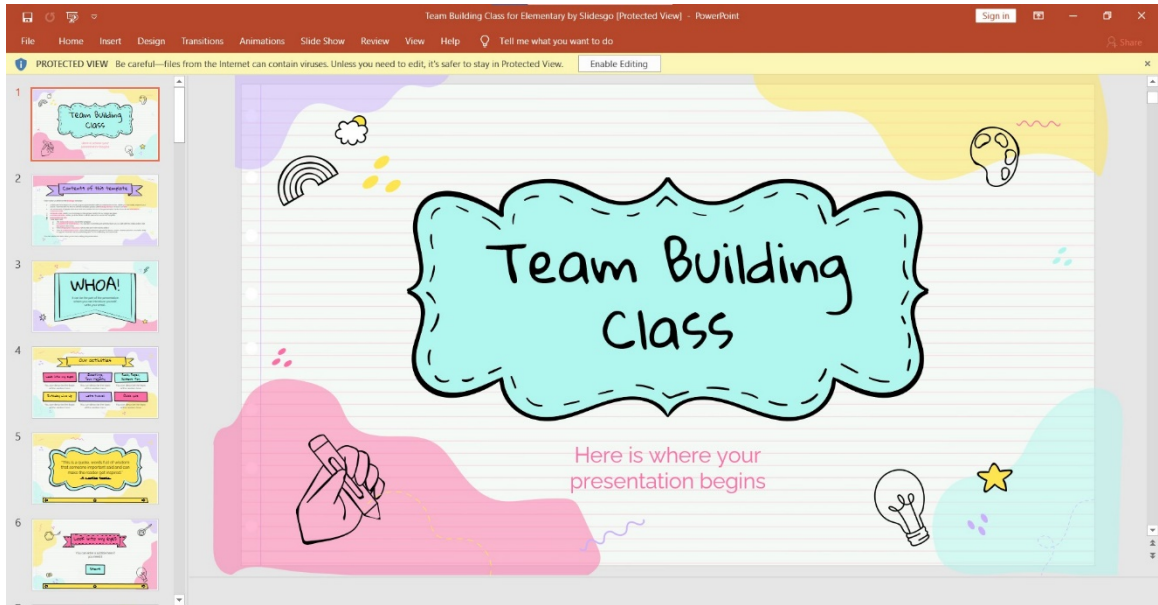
Team Building Class for Elementary by Slidesgo [Protected View] - PowerPoint

Sign in

File Home Insert Design Transitions Animations Slide Show Review View Help Tell me what you want to do

Share

PROTECTED VIEW Be careful—files from the Internet can contain viruses. Unless you need to edit, it's safer to stay in Protected View. Enable Editing

1
Team Building Class

2
Contents of this template

3
WHOA!

4
Our activities

5

6

Team Building Class

Here is where your presentation begins